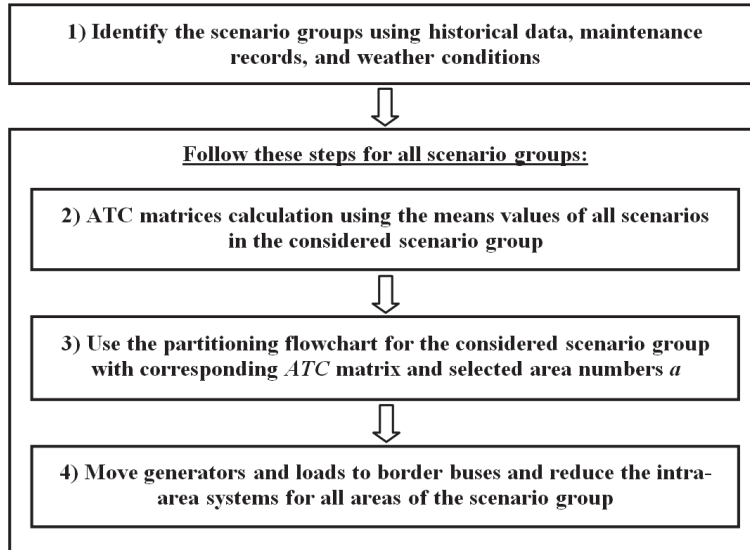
1) Identify the scenario groups using historical data, maintenance records, and weather conditions

Follow these steps for all scenario groups:

2) ATC matrices calculation using the means values of all scenarios in the considered scenario group

3) Use the partitioning flowchart for the considered scenario group with corresponding *ATC* matrix and selected area numbers *a*

4) Move generators and loads to border buses and reduce the intra-area systems for all areas of the scenario group